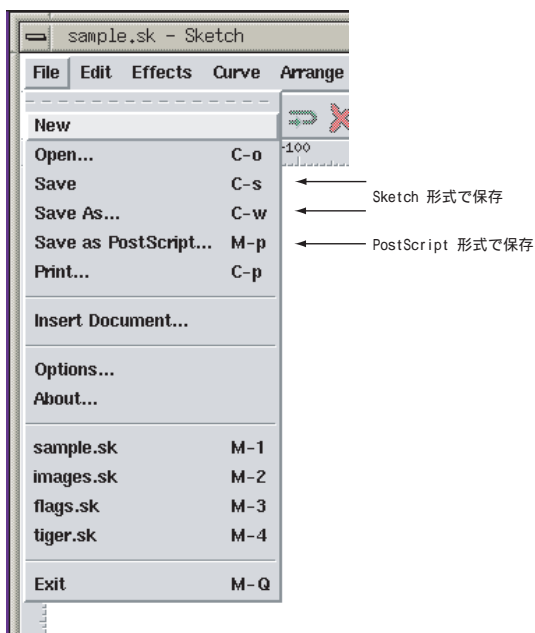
sample.sk - Sketch

File Edit Effects Curve Arrange

New
Open... C-o
Save C-s
Save As... C-w
Save as PostScript... M-p
Print... C-p

Insert Document...

Options...
About...

sample.sk M-1
images.sk M-2
flags.sk M-3
tiger.sk M-4

Exit M-Q

-100

Sketch 形式で保存

PostScript 形式で保存